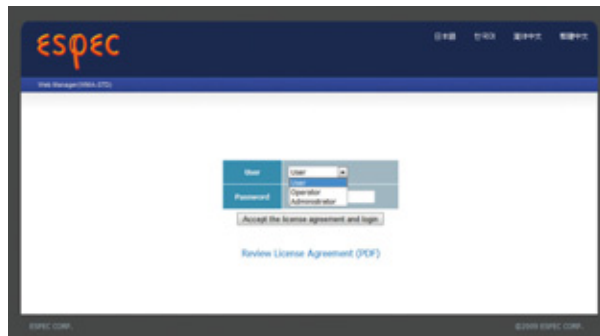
espec

日本語 한국어 简体中文 繁體中文

Web Manager(V6in.STD)

| User | User |
|---|---|
| | User |
| | Operator |
| Password | Administrator |

Accept the license agreement and login

Review License Agreement (PDF)

ESPEC CORP.

©2009 ESPEC CORP.